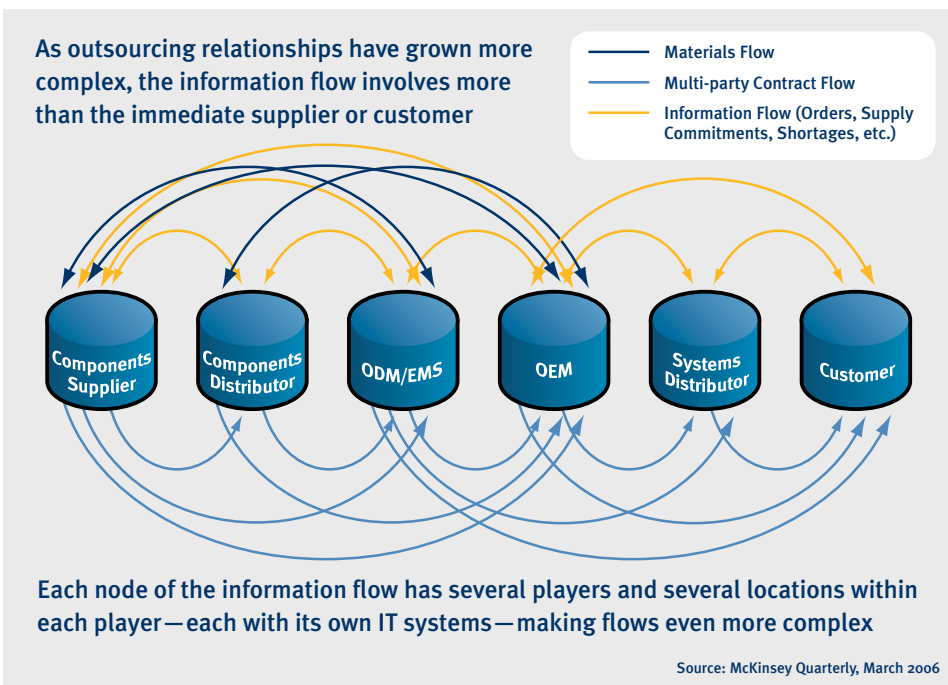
As outsourcing relationships have grown more complex, the information flow involves more than the immediate supplier or customer

Materials Flow

Multi-party Contract Flow

Information Flow (Orders, Supply Commitments, Shortages, etc.)

Components Supplier

Components Distributor

ODM/EMS

OEM

Systems Distributor

Customer

Each node of the information flow has several players and several locations within each player—each with its own IT systems—making flows even more complex

Source: McKinsey Quarterly, March 2006